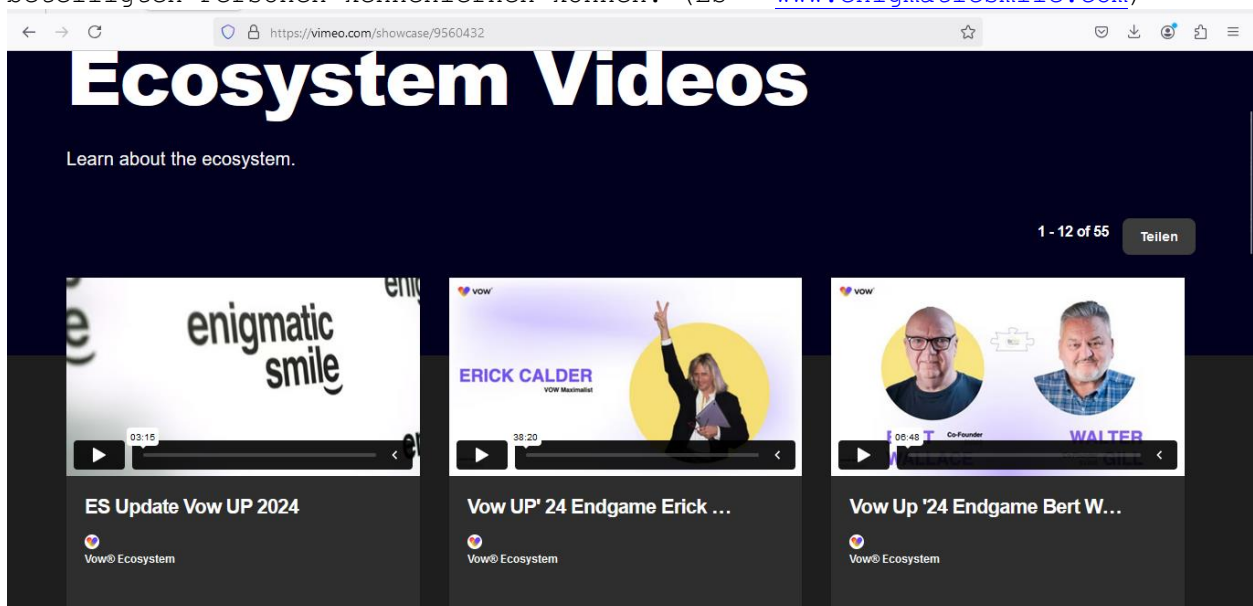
https://vimeo.com/showcase/9560432

Ecosystem Videos

Learn about the ecosystem.

1 - 12 of 55

Teilen

enigmatic smile

03:15

ES Update Vow UP 2024

Vow® Ecosystem

vow

ERICK CALDER

VOW Maximalist

38:20

Vow UP' 24 Endgame Erick ...

Vow® Ecosystem

vow

Co-Founder

WALTER

06:48

Vow Up '24 Endgame Bert W...

Vow® Ecosystem